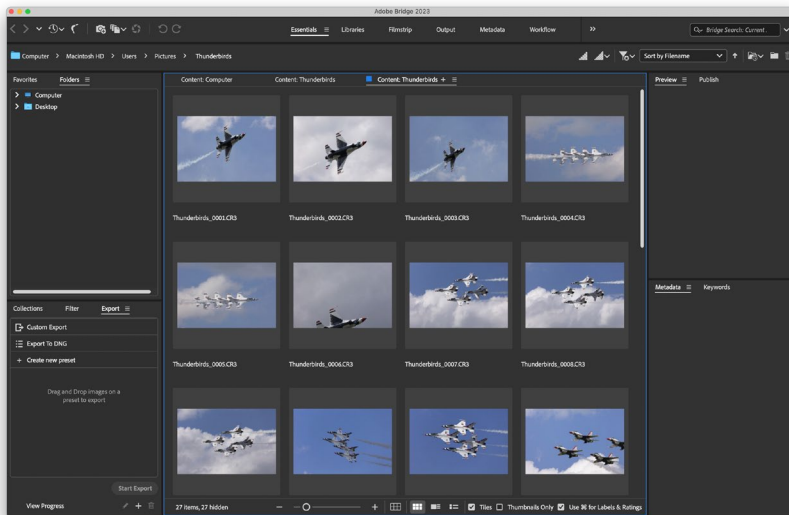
Adobe Bridge 2023

Essentials Libraries Filmstrip Output Metadata Workflow »

Bridge Search: Current...

Computer > Macintosh HD > Users > Pictures > Thunderbirds

Sort by Filename

Favorites Folders

Computer
Desktop

Content: Computer Content: Thunderbirds Content: Thunderbirds +

Thunderbirds_0001.CR3
Thunderbirds_0002.CR3
Thunderbirds_0003.CR3
Thunderbirds_0004.CR3
Thunderbirds_0005.CR3
Thunderbirds_0006.CR3
Thunderbirds_0007.CR3
Thunderbirds_0008.CR3

Preview Publish

Metadata Keywords

Collections Filter Export

Custom Export
Export To DNG
+ Create new preset

Drag and Drop images on a preset to export

Start Export

View Progress

27 items, 27 hidden

Tiles Thumbnails Only Use ⌘ for Labels & Ratings